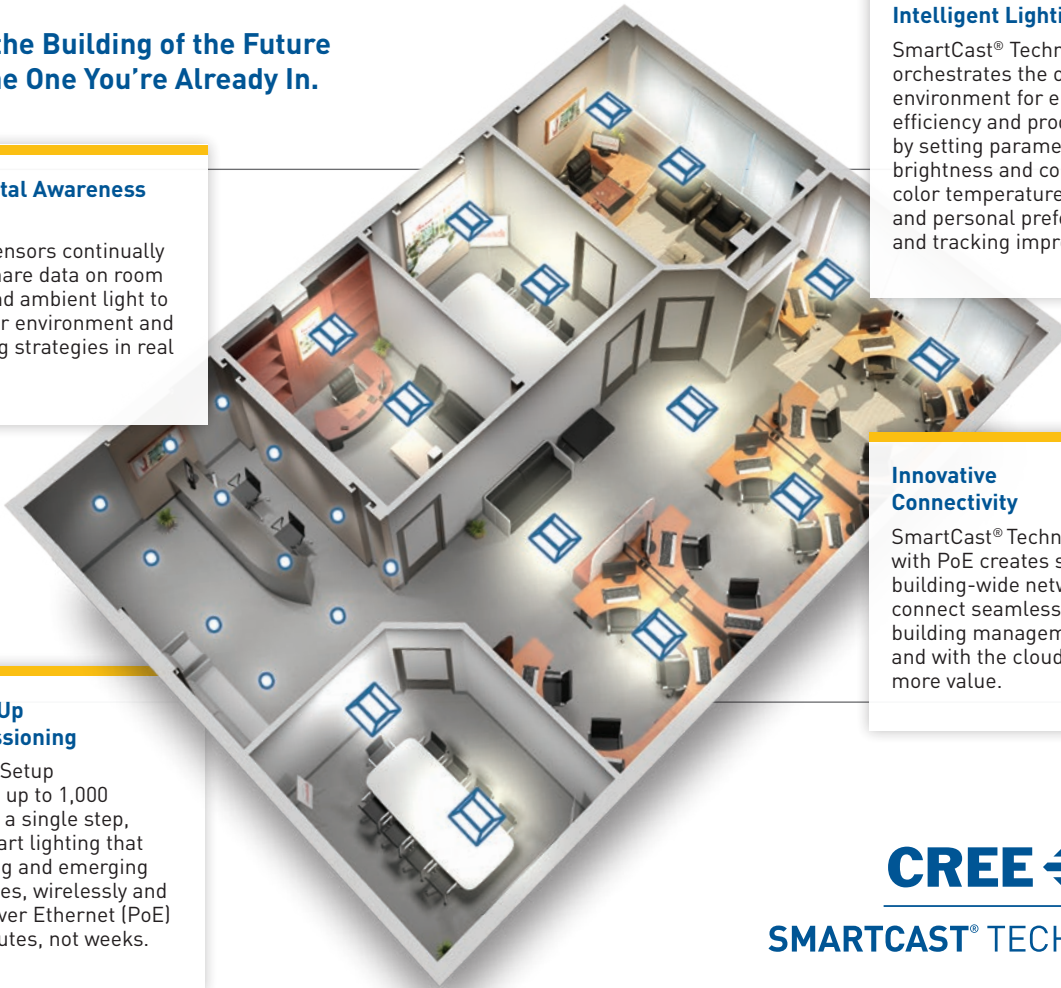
the Building of the Future
he One You're Already In.

tal Awareness

ensors continually hare data on room d ambient light to r environment and g strategies in real

Up
ssioning

Setup up to 1,000 a single step, art lighting that g and emerging es, wirelessly and ver Ethernet (PoE) utes, not weeks.

Intelligent Lighti

SmartCast® Techn orchestrates the c environment for e efficiency and proc by setting parame brightness and co color temperature and personal prefe and tracking impr

Innovative
Connectivity

SmartCast® Techn with PoE creates s building-wide netv connect seamless building managem and with the cloud more value.

CREE
SMARTCAST® TECH